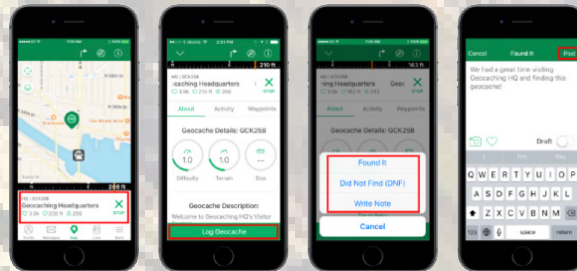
Geocaching Headquarters
STOP

HQ • GCK25B
Geocaching Headquarters
210 ft
STOP
About
Activity
Waypoints
Geocache Details: GCK25B
1.0
Difficulty
1.0
Terrain
Size
Geocache Description:
Welcome to Geocaching HQ's Visitor
Log Geocache

Geoc
16.2 ft
About
Activity
Waypoints
Found It
Did Not Find (DNF)
Write Note
Cancel

Cancel
Found It
Post
We had a great time visiting Geocaching HQ and finding this geocache!
Draft
space